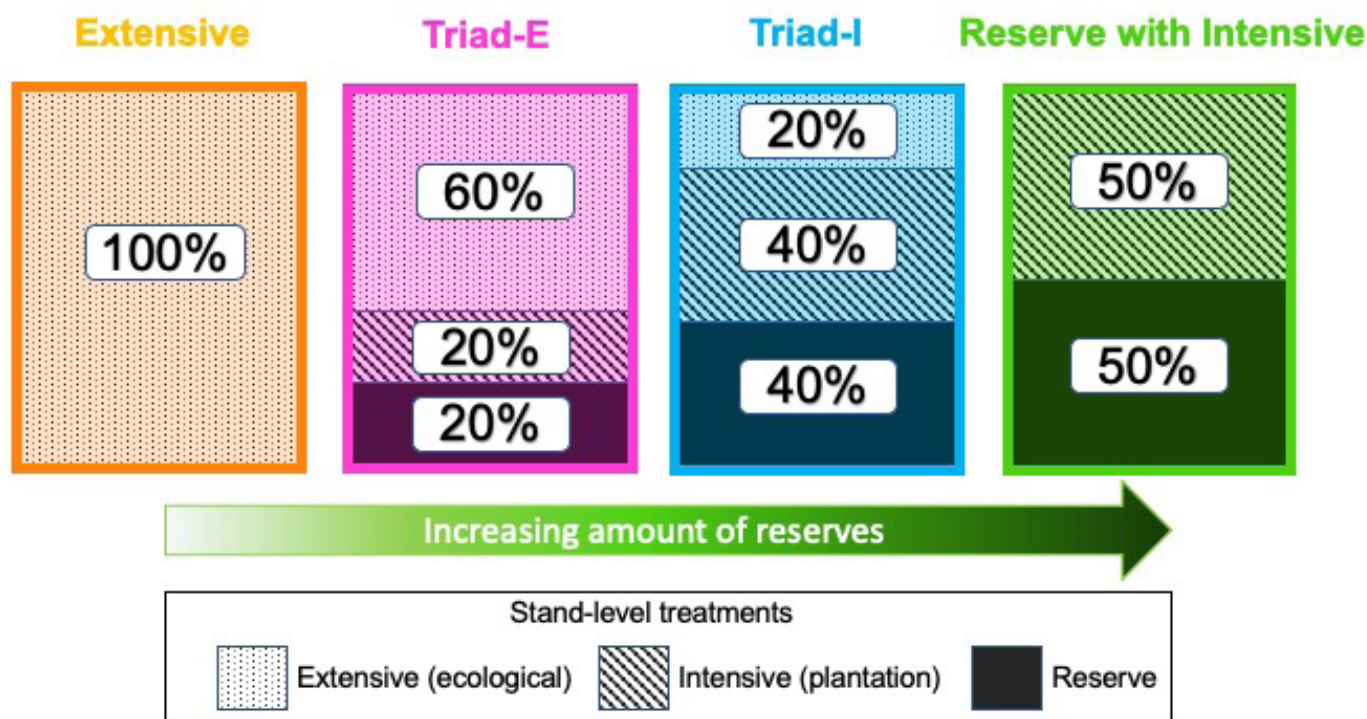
Extensive

100%

Triad-E

60%

20%

20%

Triad-I

20%

40%

40%

Reserve with Intensive

50%

50%

Increasing amount of reserves

Stand-level treatments

Extensive (ecological)

Intensive (plantation)

Reserve